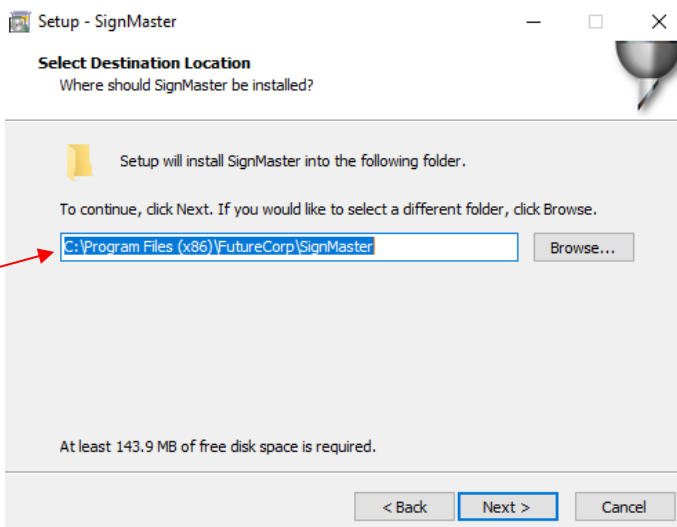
Setup - SignMaster

Select Destination Location
Where should SignMaster be installed?

Setup will install SignMaster into the following folder.

To continue, click Next. If you would like to select a different folder, click Browse.

C:\Program Files (x86)\FutureCorp\SignMaster

Browse...

At least 143.9 MB of free disk space is required.

< Back

Next >

Cancel